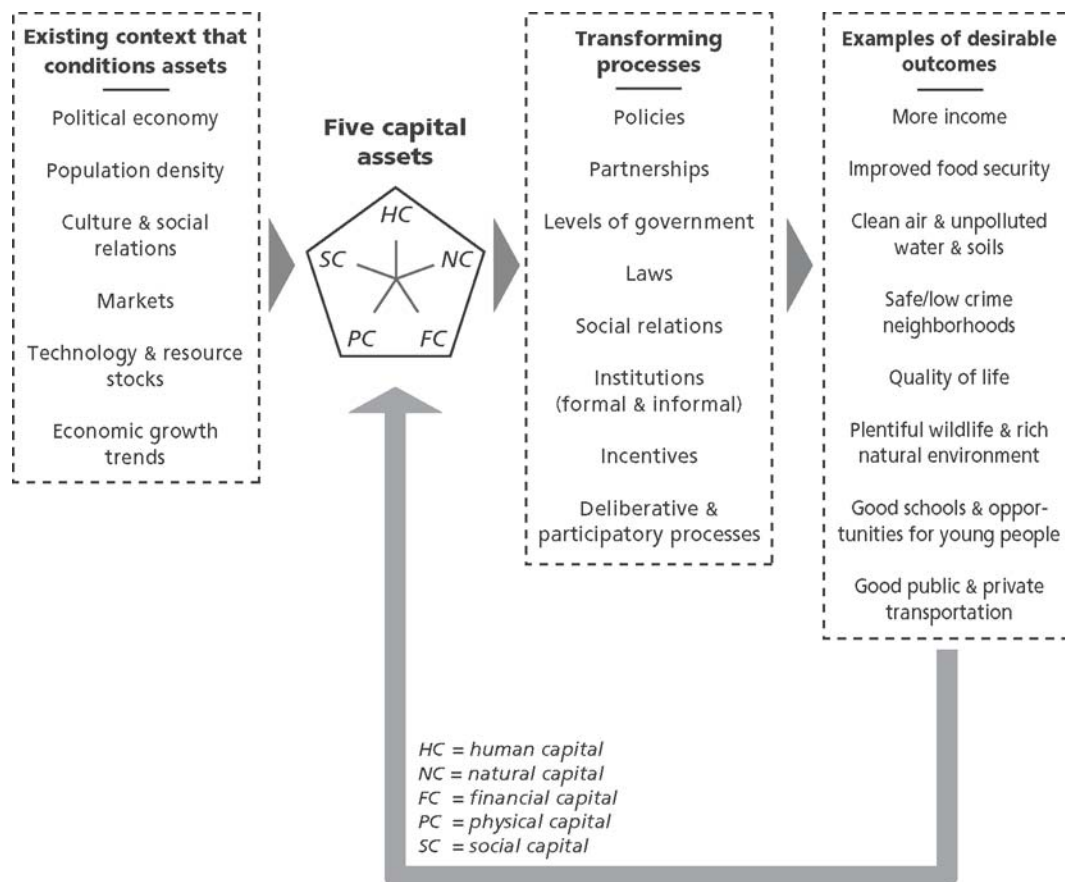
Existing context that conditions assets

Political economy

Population density

Culture & social relations

Markets

Technology & resource stocks

Economic growth trends

Five capital assets

HC

SC

NC

PC

FC

Transforming processes

Policies

Partnerships

Levels of government

Laws

Social relations

Institutions (formal & informal)

Incentives

Deliberative & participatory processes

Examples of desirable outcomes

More income

Improved food security

Clean air & unpolluted water & soils

Safe/low crime neighborhoods

Quality of life

Plentiful wildlife & rich natural environment

Good schools & opportunities for young people

Good public & private transportation

HC = human capital
NC = natural capital
FC = financial capital
PC = physical capital
SC = social capital